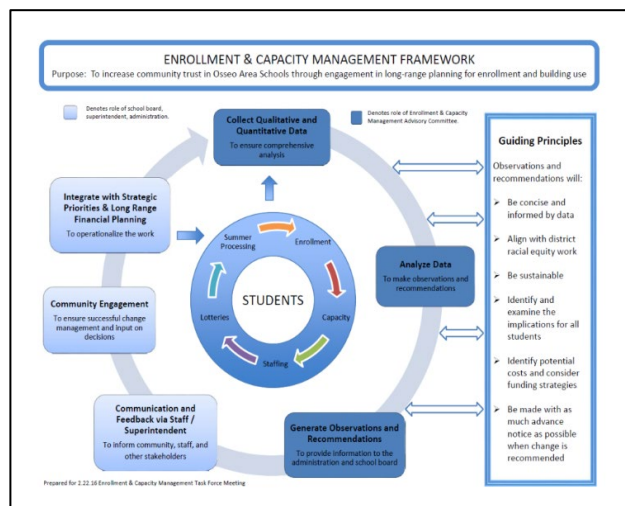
ENROLLMENT & CAPACITY MANAGEMENT FRAMEWORK

Purpose: To increase community trust in Osseo Area Schools through engagement in long-range planning for enrollment and building use

Denotes role of school board, superintendent, administration.

Denotes role of Enrollment & Capacity Management Advisory Committee.

Collect Qualitative and Quantitative Data
To ensure comprehensive analysis

Integrate with Strategic Priorities & Long Range Financial Planning
To operationalize the work

Summer Processing

Enrollment

STUDENTS

Lotteries

Capacity

Staffing

Analyze Data
To make observations and recommendations

Community Engagement
To ensure successful change management and input on decisions

Communication and Feedback via Staff / Superintendent
To inform community, staff, and other stakeholders

Generate Observations and Recommendations
To provide information to the administration and school board

Guiding Principles

Observations and recommendations will:

- Be concise and informed by data
- Align with district racial equity work
- Be sustainable
- Identify and examine the implications for all students
- Identify potential costs and consider funding strategies
- Be made with as much advance notice as possible when change is recommended

Prepared for 2.22.16 Enrollment & Capacity Management Task Force Meeting